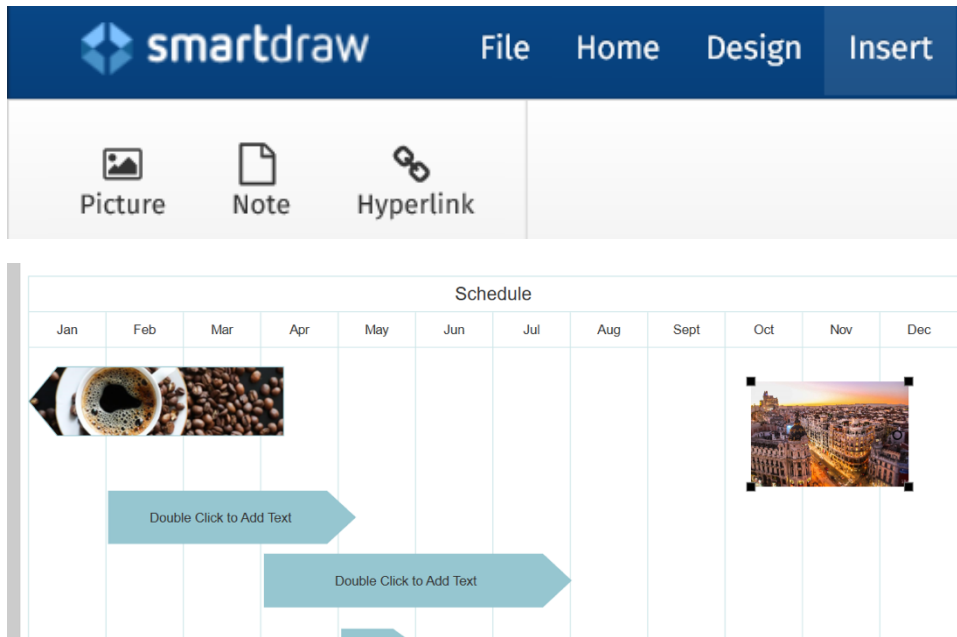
smartdraw File Home Design Insert

Picture Note Hyperlink

Schedule

| Jan | Feb | Mar | Apr | May | Jun | Jul | Aug | Sept | Oct | Nov | Dec |
|---|---|---|---|---|---|---|---|---|---|---|---|

Double Click to Add Text

Double Click to Add Text